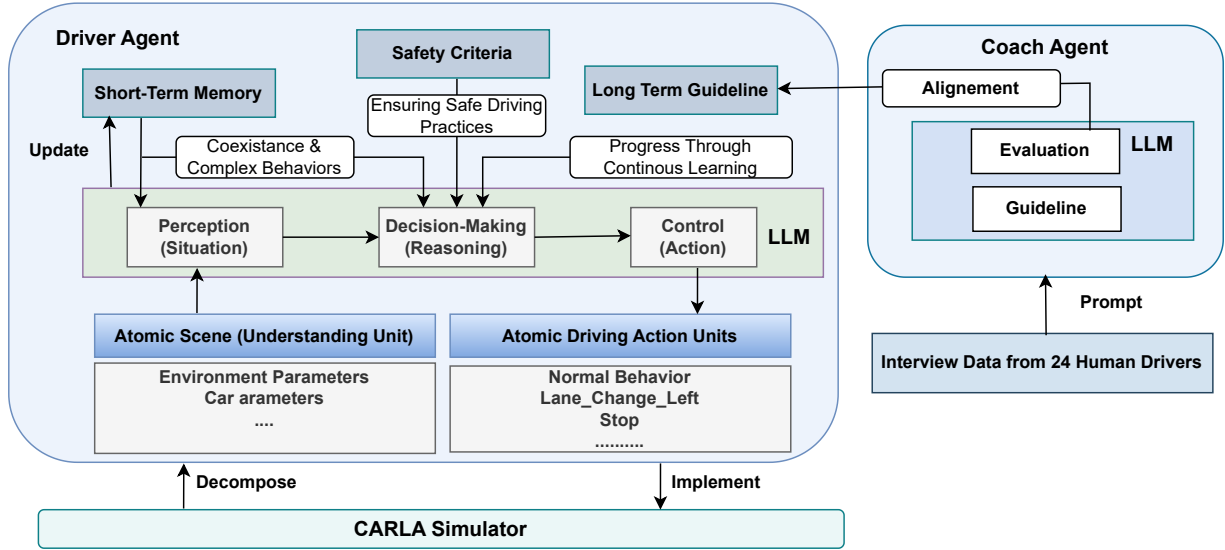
Driver Agent

Safety Criteria

Short-Term Memory

Ensuring Safe Driving Practices

Long Term Guideline

Coach Agent

Alignement

Update

Coexistance & Complex Behaviors

Progress Through Continous Learning

Evaluation

LLM

Guideline

Perception (Situation)

Decision-Making (Reasoning)

Control (Action)

LLM

Prompt

Atomic Scene (Understanding Unit)

Atomic Driving Action Units

Interview Data from 24 Human Drivers

Environment Parameters
Car arameters
....

Normal Behavior
Lane_Change_Left
Stop
..........

Decompose

Implement

CARLA Simulator